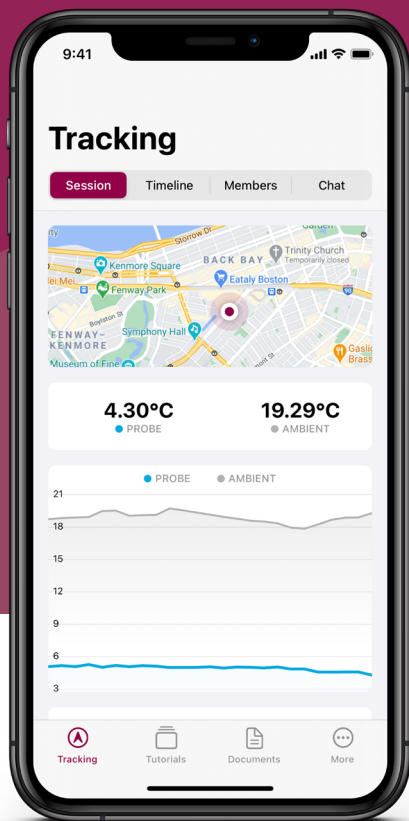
9:41

Tracking

Session | Timeline | Members | Chat

Storrow Dr
Garden
Trinity Church
Temporarily closed
Kenmore Square
BACK BAY
Eataly Boston
Fenway Park
Boylston St
Symphony Hall
FENWAY-KENMORE
Museum of Fine
Gaslight Brass

4.30°C
PROBE

19.29°C
AMBIENT

PROBE AMBIENT

21
18
15
12
9
6
3

Tracking
Tutorials
Documents
More